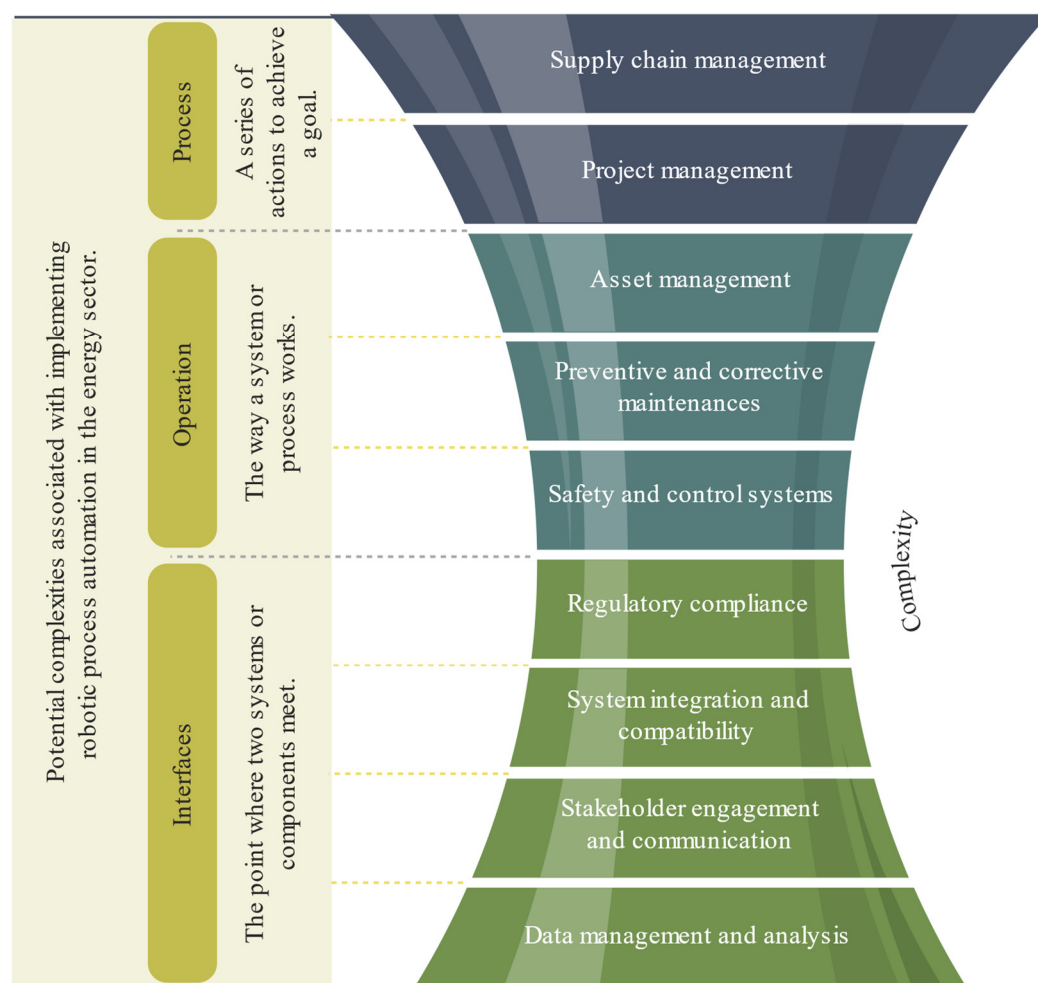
Potential complexities associated with implementing robotic process automation in the energy sector.

Process

A series of actions to achieve a goal.

Operation

The way a system or process works.

Interfaces

The point where two systems or components meet.

Supply chain management

Project management

Asset management

Preventive and corrective maintenances

Safety and control systems

Regulatory compliance

System integration and compatibility

Stakeholder engagement and communication

Data management and analysis

Complexity